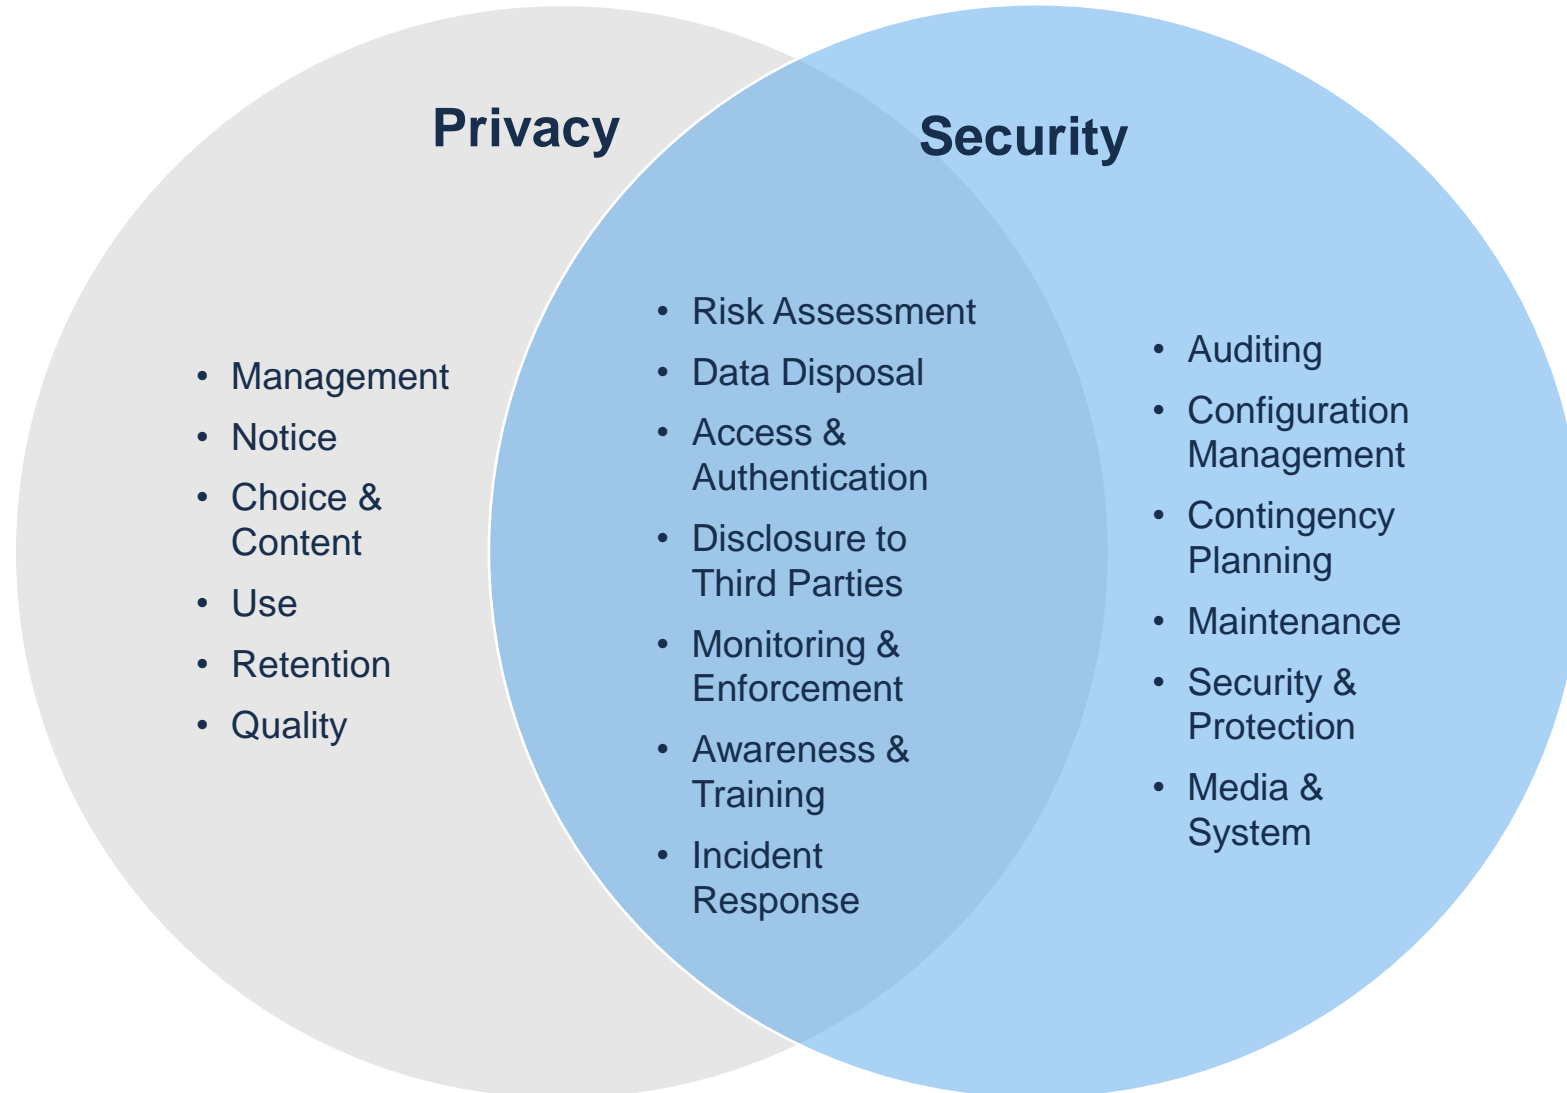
Privacy

Security

- Management
- Notice
- Choice & Content
- Use
- Retention
- Quality

- Risk Assessment
- Data Disposal
- Access & Authentication
- Disclosure to Third Parties
- Monitoring & Enforcement
- Awareness & Training
- Incident Response

- Auditing
- Configuration Management
- Contingency Planning
- Maintenance
- Security & Protection
- Media & System